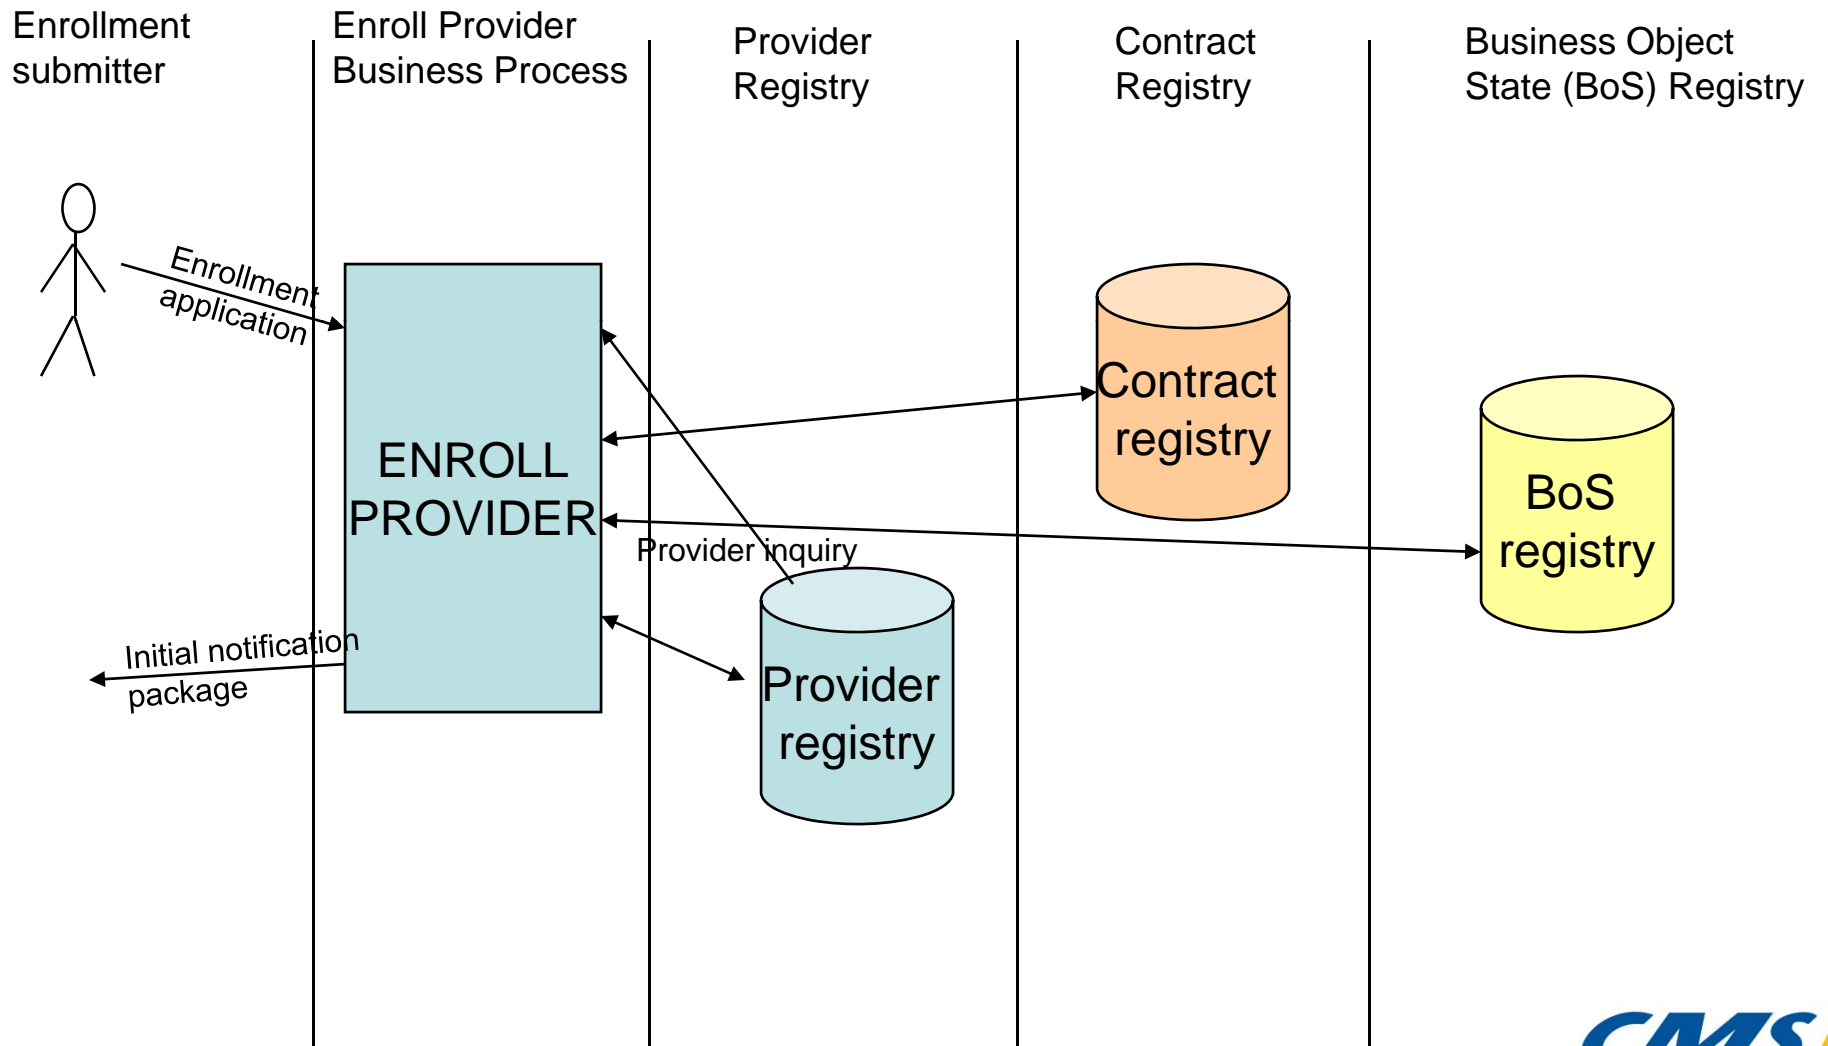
Enrollment submitter

Enroll Provider Business Process

Provider Registry

Contract Registry

Business Object State (BoS) Registry

Enrollment application

ENROLL PROVIDER

Contract registry

BoS registry

Provider inquiry

Provider registry

Initial notification package

CMS